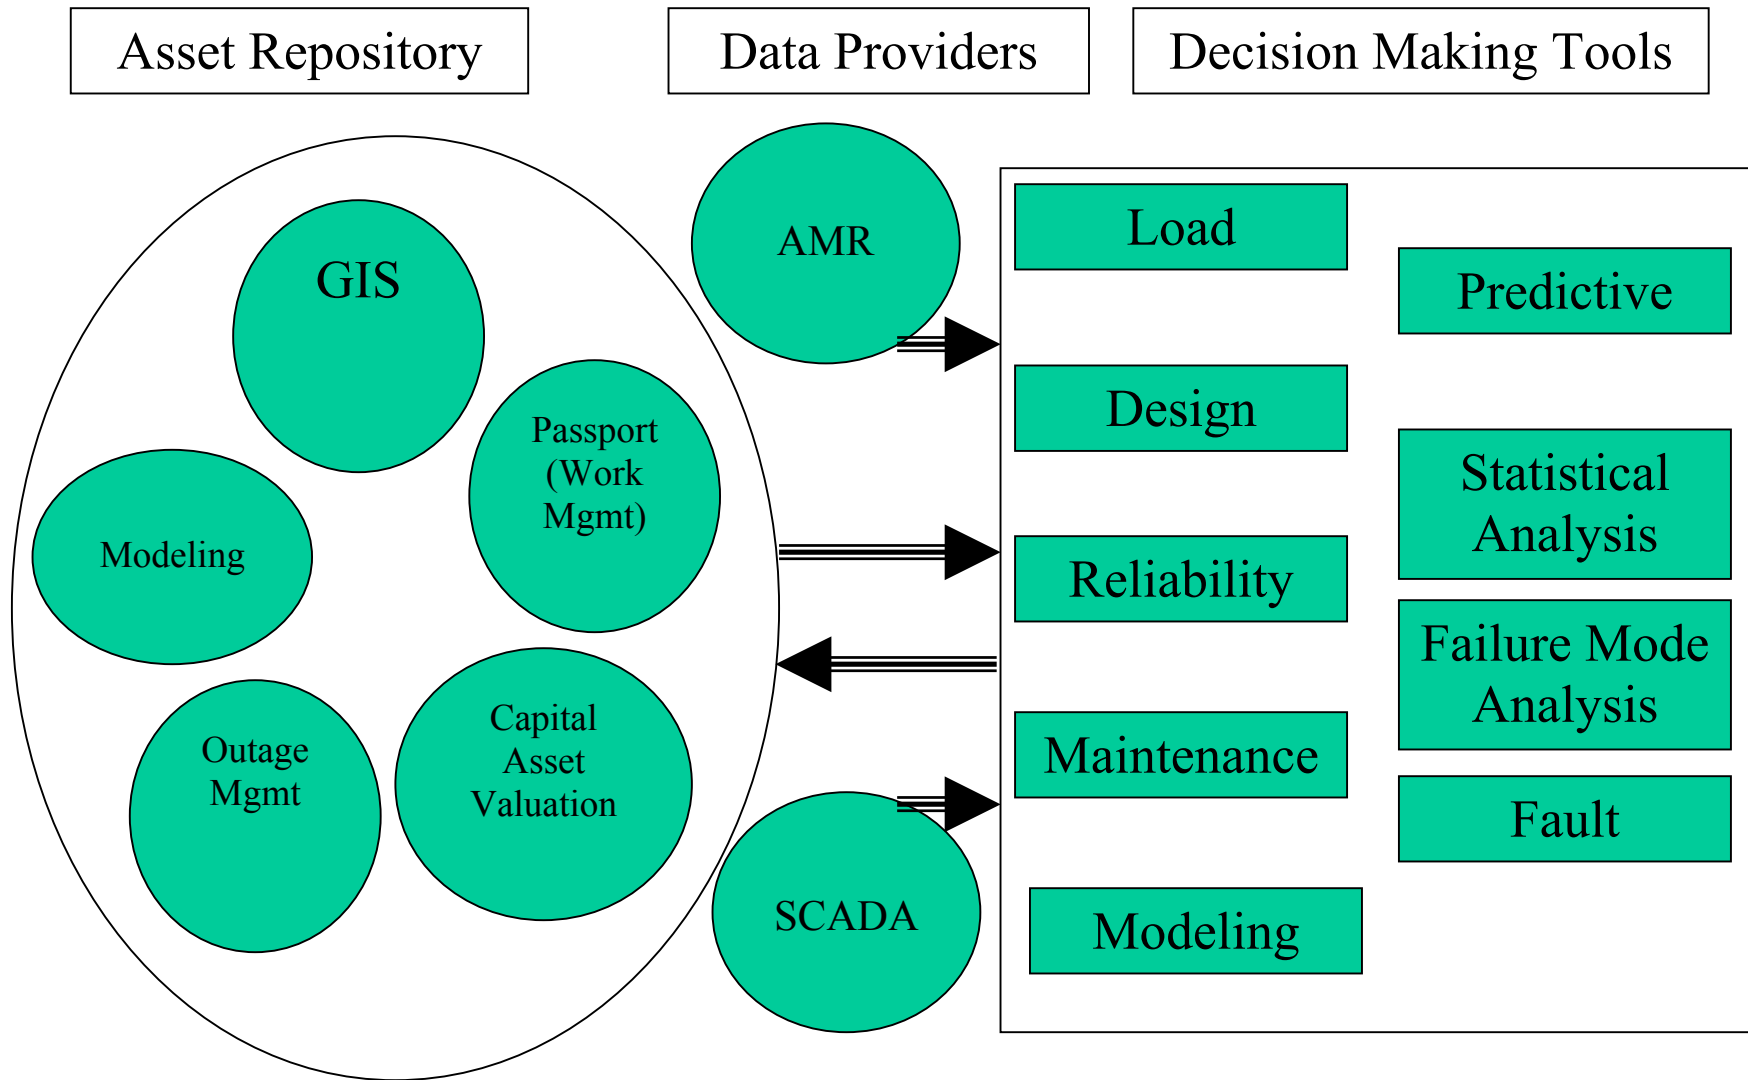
Asset Repository

Data Providers

Decision Making Tools

GIS

Passport (Work Mgmt)

Modeling

Outage Mgmt

Capital Asset Valuation

AMR

SCADA

Load

Design

Reliability

Maintenance

Modeling

Predictive

Statistical Analysis

Failure Mode Analysis

Fault